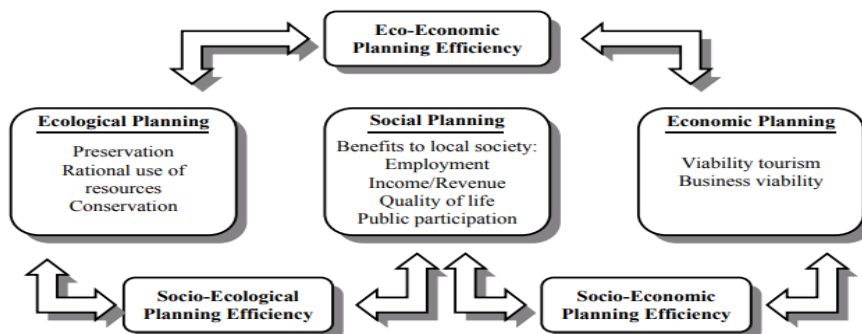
Eco-Economic Planning Efficiency

Ecological Planning

Preservation
Rational use of resources
Conservation

Social Planning

Benefits to local society:
Employment
Income/Revenue
Quality of life
Public participation

Economic Planning

Viability tourism
Business viability

Socio-Ecological Planning Efficiency

Socio-Economic Planning Efficiency